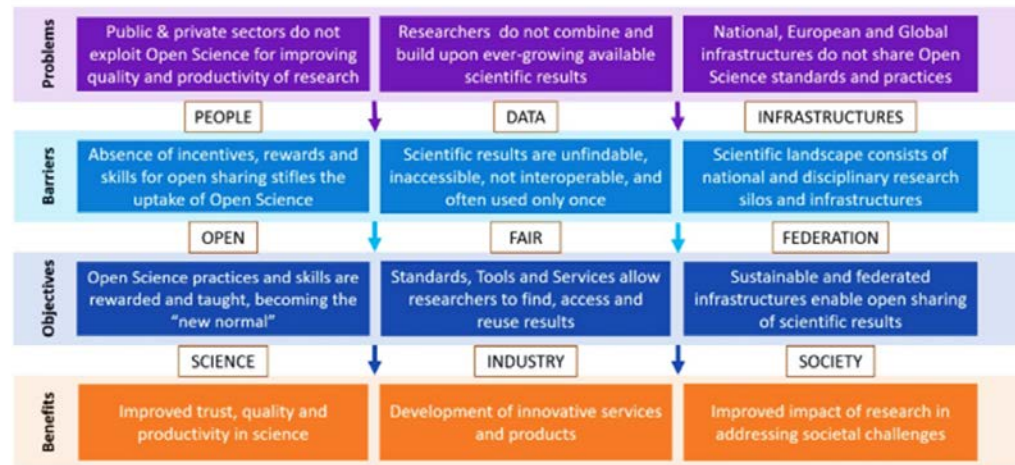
Problems

Public & private sectors do not exploit Open Science for improving quality and productivity of research

Researchers do not combine and build upon ever-growing available scientific results

National, European and Global infrastructures do not share Open Science standards and practices

PEOPLE

DATA

INFRASTRUCTURES

Barriers

Absence of incentives, rewards and skills for open sharing stifles the uptake of Open Science

Scientific results are unfindable, inaccessible, not interoperable, and often used only once

Scientific landscape consists of national and disciplinary research silos and infrastructures

OPEN

FAIR

FEDERATION

Objectives

Open Science practices and skills are rewarded and taught, becoming the "new normal"

Standards, Tools and Services allow researchers to find, access and reuse results

Sustainable and federated infrastructures enable open sharing of scientific results

SCIENCE

INDUSTRY

SOCIETY

Benefits

Improved trust, quality and productivity in science

Development of innovative services and products

Improved impact of research in addressing societal challenges